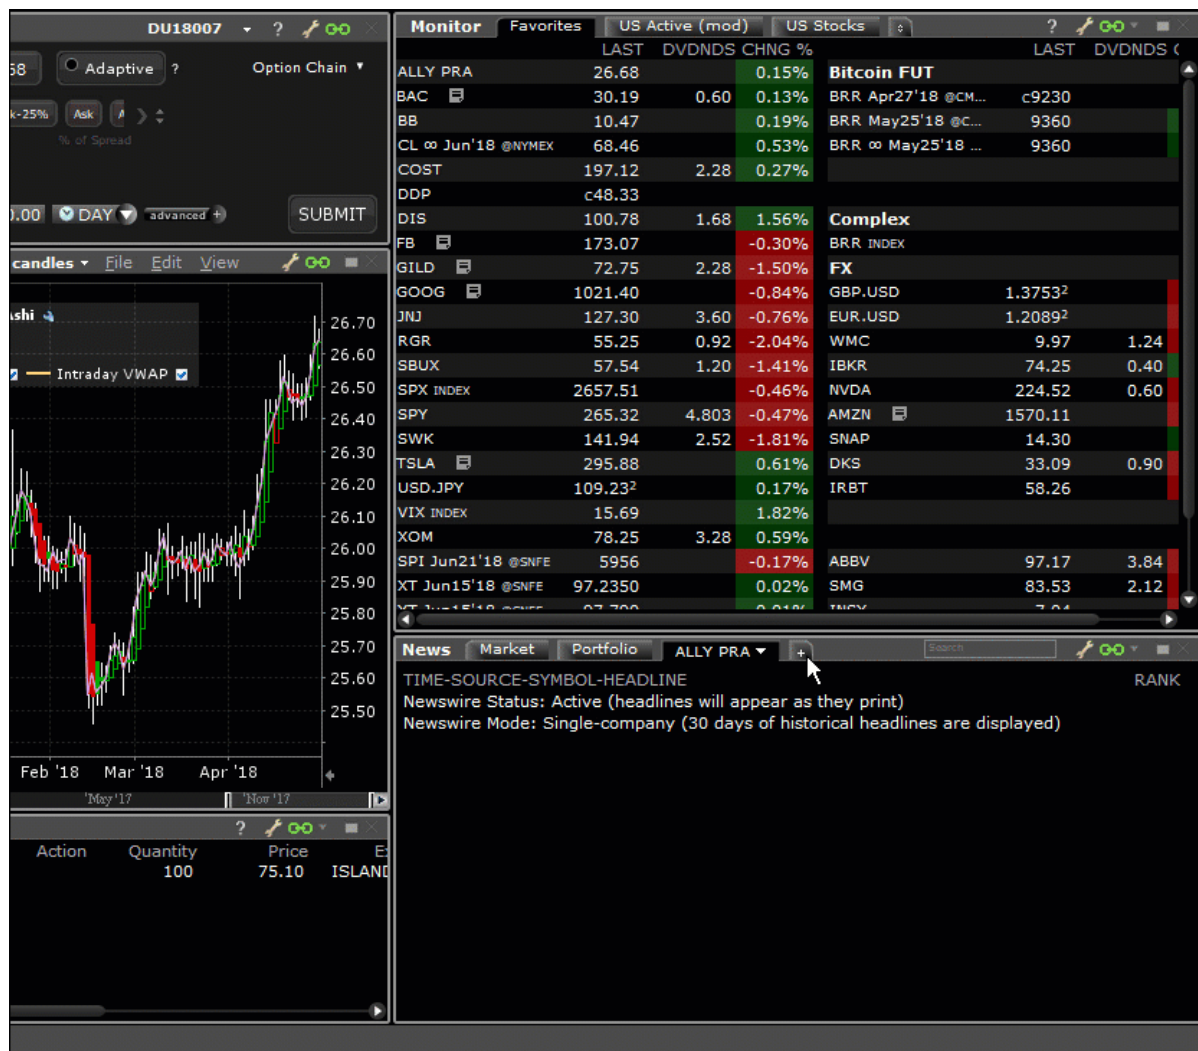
DU18007 ?

58 Adaptive ? Option Chain

k-25% Ask

% of Spread

.00 DAY advanced SUBMIT

candles File Edit View

shi

Intraday VWAP

26.70
26.60
26.50
26.40
26.30
26.20
26.10
26.00
25.90
25.80
25.70
25.60
25.50

Feb '18 Mar '18 Apr '18

May '17 Nov '17

?

| Action | Quantity | Price | E |
|---|---|---|---|
| | 100 | 75.10 | ISLAND |

Monitor Favorites US Active (mod) US Stocks ?

| | LAST | DVDNDS | CHNG % |
|---|---|---|---|
| ALLY PRA | 26.68 | | 0.15% |
| BAC | 30.19 | 0.60 | 0.13% |
| BB | 10.47 | | 0.19% |
| CL ∞ Jun'18 @NYMEX | 68.46 | | 0.53% |
| COST | 197.12 | 2.28 | 0.27% |
| DDP | c48.33 | | |
| DIS | 100.78 | 1.68 | 1.56% |
| FB | 173.07 | | -0.30% |
| GILD | 72.75 | 2.28 | -1.50% |
| GOOG | 1021.40 | | -0.84% |
| JNJ | 127.30 | 3.60 | -0.76% |
| RGR | 55.25 | 0.92 | -2.04% |
| SBUX | 57.54 | 1.20 | -1.41% |
| SPX INDEX | 2657.51 | | -0.46% |
| SPY | 265.32 | 4.803 | -0.47% |
| SWK | 141.94 | 2.52 | -1.81% |
| TSLA | 295.88 | | 0.61% |
| USD.JPY | 109.23² | | 0.17% |
| VIX INDEX | 15.69 | | 1.82% |
| XOM | 78.25 | 3.28 | 0.59% |
| SPI Jun21'18 @SNFE | 5956 | | -0.17% |
| XT Jun15'18 @SNFE | 97.2350 | | 0.02% |

| | LAST | DVDNDS |
|---|---|---|
| Bitcoin FUT | | |
| BRR Apr27'18 @CM... | c9230 | |
| BRR May25'18 @C... | 9360 | |
| BRR ∞ May25'18 ... | 9360 | |
| Complex | | |
| BRR INDEX | | |
| FX | | |
| GBP.USD | 1.3753² | |
| EUR.USD | 1.2089² | |
| WMC | 9.97 | 1.24 |
| IBKR | 74.25 | 0.40 |
| NVDA | 224.52 | 0.60 |
| AMZN | 1570.11 | |
| SNAP | 14.30 | |
| DKS | 33.09 | 0.90 |
| IRBT | 58.26 | |
| ABBV | 97.17 | 3.84 |
| SMG | 83.53 | 2.12 |

News Market Portfolio ALLY PRA +

Search

TIME-SOURCE-SYMBOL-HEADLINE RANK
Newswire Status: Active (headlines will appear as they print)
Newswire Mode: Single-company (30 days of historical headlines are displayed)